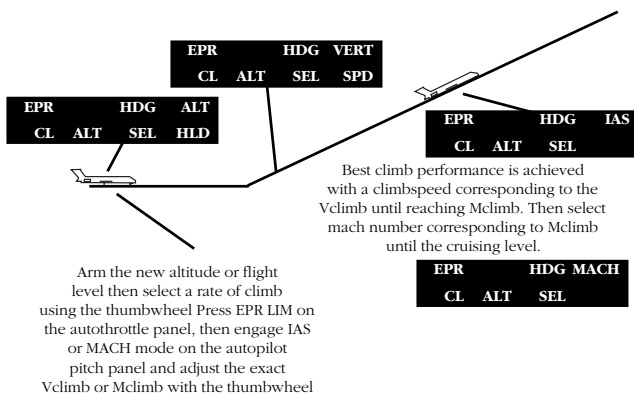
EPR HDG VERT
CL ALT SEL SPD

EPR HDG ALT
CL ALT SEL HLD

EPR HDG IAS
CL ALT SEL

Best climb performance is achieved with a climbspeed corresponding to the Vclimb until reaching Mclimb. Then select mach number corresponding to Mclimb until the cruising level.

EPR HDG MACH
CL ALT SEL

Arm the new altitude or flight level then select a rate of climb using the thumbwheel Press EPR LIM on the autothrottle panel, then engage IAS or MACH mode on the autopilot pitch panel and adjust the exact Vclimb or Mclimb with the thumbwheel